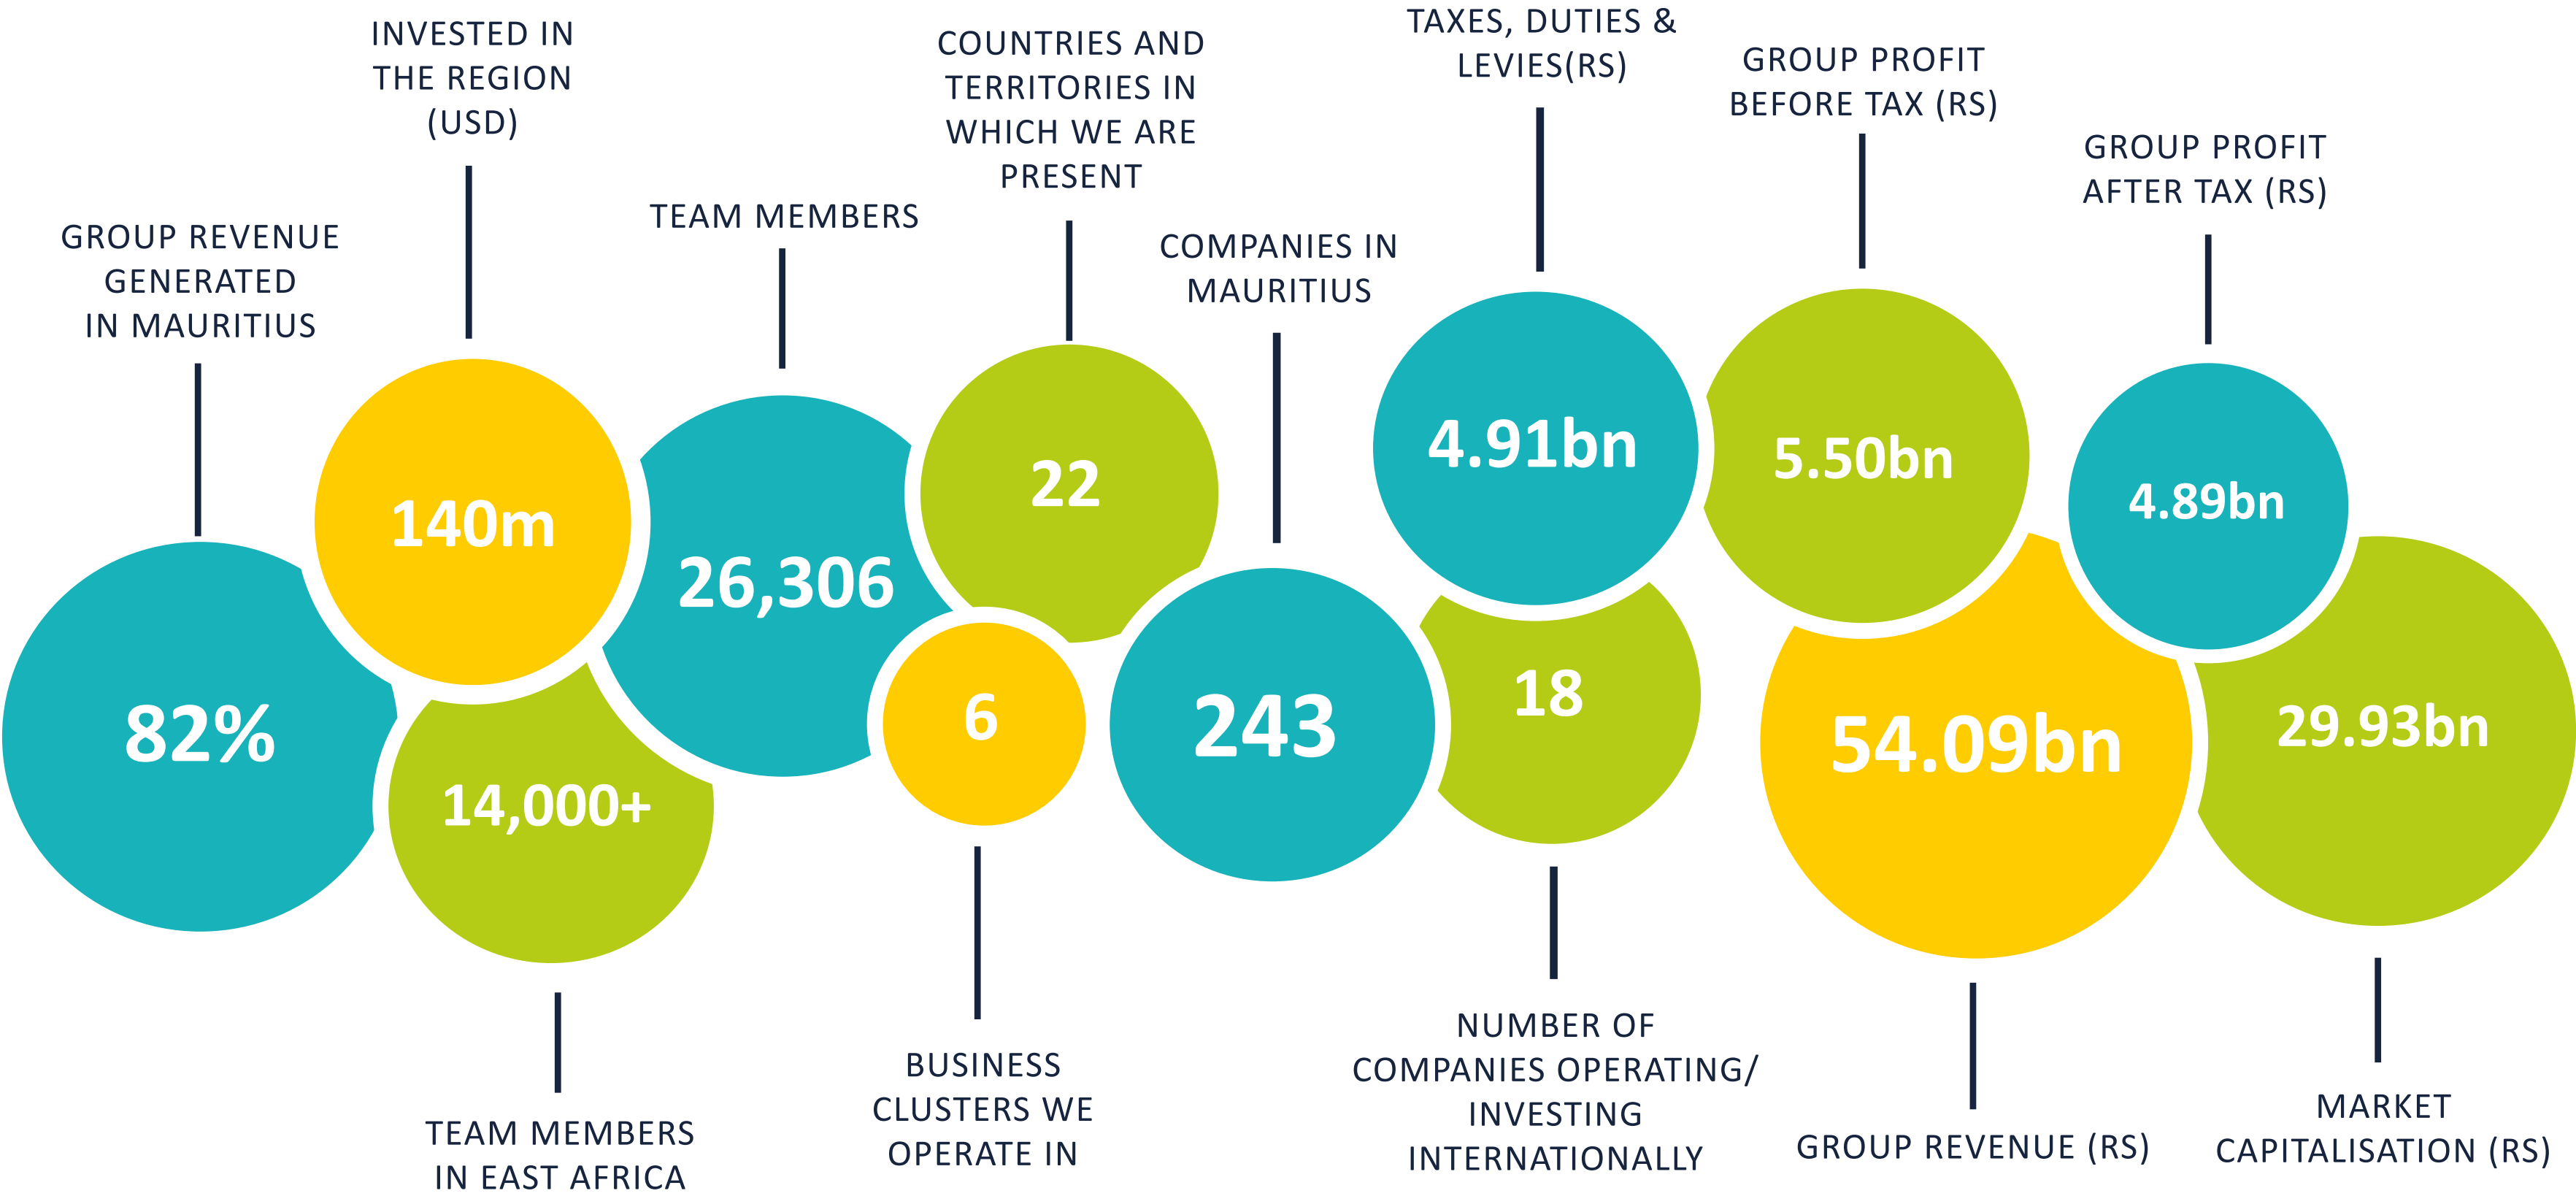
GROUP REVENUE GENERATED IN MAURITIUS

82%

INVESTED IN THE REGION (USD)

140m

14,000+

TEAM MEMBERS IN EAST AFRICA

TEAM MEMBERS

26,306

COUNTRIES AND TERRITORIES IN WHICH WE ARE PRESENT

22

6

BUSINESS CLUSTERS WE OPERATE IN

COMPANIES IN MAURITIUS

243

TAXES, DUTIES & LEVIES(RS)

4.91bn

18

NUMBER OF COMPANIES OPERATING/ INVESTING INTERNATIONALLY

GROUP PROFIT BEFORE TAX (RS)

5.50bn

54.09bn

GROUP REVENUE (RS)

GROUP PROFIT AFTER TAX (RS)

4.89bn

29.93bn

MARKET CAPITALISATION (RS)